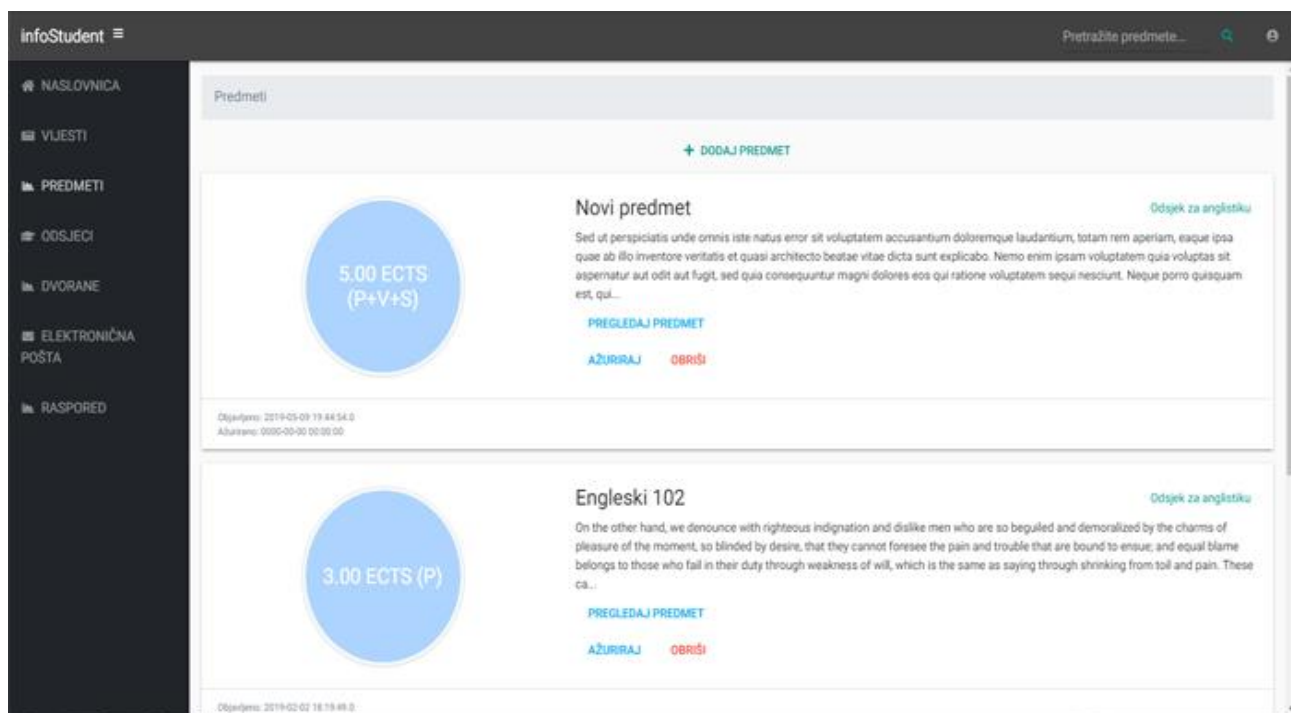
infoStudent ≡

Pretražite predmete...

NASLOVNICA

VIJESTI

PREDMETI

ODSJECI

DVORANE

ELEKTRONIČNA POŠTA

RASPORED

Predmeti

+ DODAJ PREDMET

5.00 ECTS (P+V+S)

Novi predmet

Odsjek za anglistiku

Sed ut perspiciatis unde omnis iste natus error sit voluptatem accusantium doloremque laudantium, totam rem aperiam, eaque ipsa quae ab illo inventore veritatis et quasi architecto beatae vitae dicta sunt explicabo. Nemo enim ipsam voluptatem quia voluptas sit aspernatur aut odit aut fugit, sed quia consequuntur magni dolores eos qui ratione voluptatem sequi nesciunt. Neque porro quisquam est, qui...

PREGLEDAJ PREDMET

AŽURIRAJ OBRIŠI

Objavljeno: 2019-05-09 19:44:54.0
Ažurirano: 0000-00-00 00:00:00

3.00 ECTS (P)

Engleski 102

Odsjek za anglistiku

On the other hand, we denounce with righteous indignation and dislike men who are so beguiled and demoralized by the charms of pleasure of the moment, so blinded by desire, that they cannot foresee the pain and trouble that are bound to ensue; and equal blame belongs to those who fail in their duty through weakness of will, which is the same as saying through shrinking from toil and pain. These ca...

PREGLEDAJ PREDMET

AŽURIRAJ OBRIŠI

Objavljeno: 2019-02-02 18:19:49.0